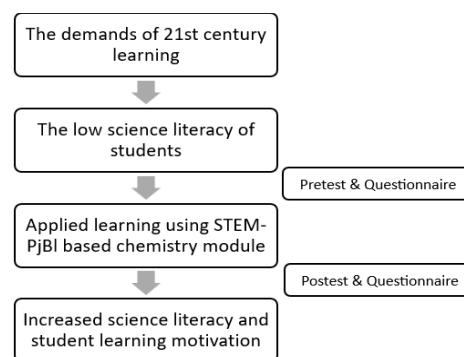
The demands of 21st century learning

The low science literacy of students

Pretest & Questionnaire

Applied learning using STEM-PjBl based chemistry module

Postest & Questionnaire

Increased science literacy and student learning motivation